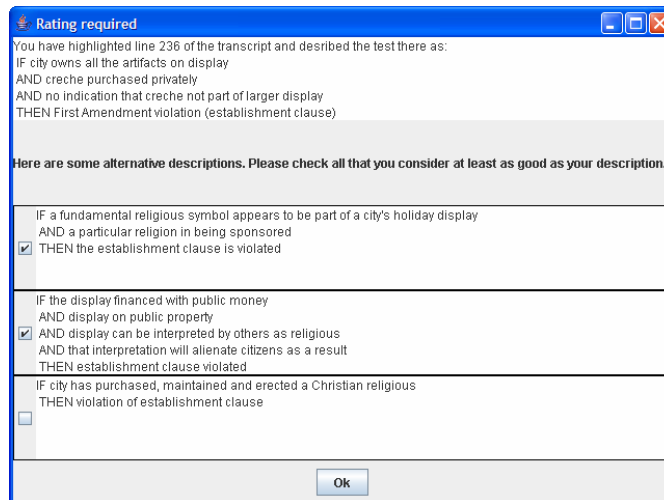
Rating required

You have highlighted line 236 of the transcript and desribed the test there as:
IF city owns all the artifacts on display
AND creche purchased privately
AND no indication that creche not part of larger display
THEN First Amendment violation (establishment clause)

Here are some alternative descriptions. Please check all that you consider at least as good as your description.

IF a fundamental religious symbol appears to be part of a city's holiday display
AND a particular religion in being sponsored
THEN the establishment clause is violated

IF the display financed with public money
AND display on public property
AND display can be interpreted by others as religious
AND that interpretation will alienate citizens as a result
THEN establishment clause violated

IF city has purchased, maintained and erected a Christian religious
THEN violation of establishment clause

Ok